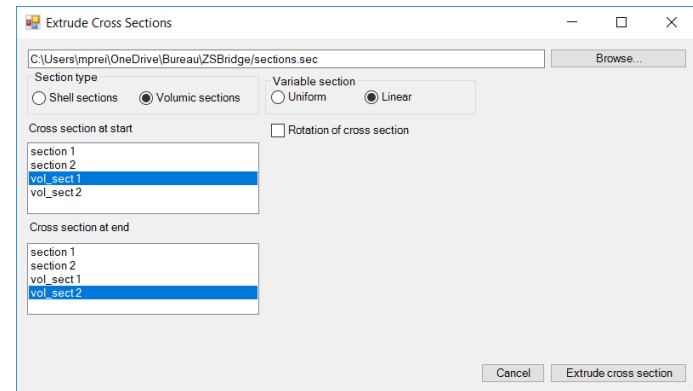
Extrude Cross Sections

C:\Users\mprei\OneDrive\Bureau\ZSBridge/sections.sec

Browse...

Section type

Shell sections

Volumic sections

Variable section

Uniform

Linear

Cross section at start

section 1
section 2
vol_sect 1
vol_sect 2

Rotation of cross section

Cross section at end

section 1
section 2
vol_sect 1
vol_sect 2

Cancel

Extrude cross section